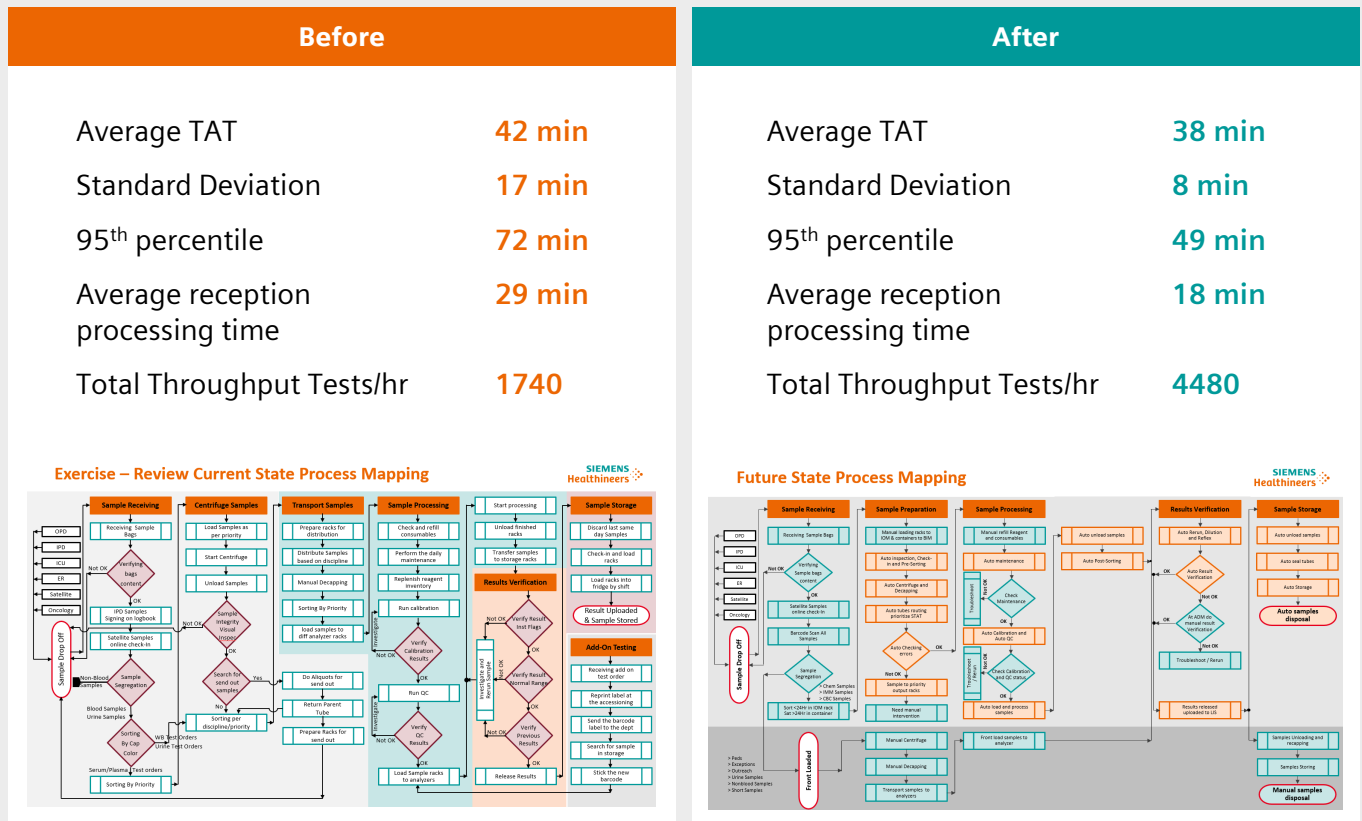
Before

Average TAT 42 min
Standard Deviation 17 min
95$^{th}$ percentile 72 min
Average reception processing time 29 min
Total Throughput Tests/hr 1740

Exercise – Review Current State Process Mapping

SIEMENS Healthineers

Sample Receiving
Centrifuge Samples
Transport Samples
Sample Processing
Sample Storage

OPD
IPD
ICU
ER
Satellite
Oncology

Sample Drop Off

Receiving Sample Bags
Verifying bags content
Not OK
OK
IPD Samples Signing on logbook
Satellite Samples online check-in
Non-Blood samples
Sample Segregation
Blood Samples
Urine Samples
Sorting By Cap Color
WB Test Orders
Urine Test Orders
Serum/Plasma Test orders
Sorting By Priority

Load Samples as per priority
Start Centrifuge
Unload Samples
Sample Integrity Visual Inspec
Not OK
OK
Search for send out samples
Yes
No
Sorting per discipline/priority

Prepare racks for distribution
Distribute Samples based on discipline
Manual Decapping
Sorting By Priority
load samples to diff analyzer racks
Do Aliquots for send out
Return Parent Tube
Prepare Racks for send out

Check and refill consumables
Perform the daily maintenance
Replenish reagent inventory
Run calibration
Investigate
Verify Calibration Results
Not OK
OK
Run QC
Investigate
Verify QC Results
Not OK
OK
Load Sample racks to analyzers

Start processing
Unload finished racks
Transfer samples to storage racks

Results Verification
Verify Result Inst Flags
Not OK
OK
Investigate and Rerun Sample
Verify Result Normal Range
Verify Previous Results
Release Results

Discard last same day Samples
Check-in and load racks
Load racks into fridge by shift
Result Uploaded & Sample Stored

Add-On Testing
Receiving add on test order
Reprint label at the accessioning
Send the barcode label to the dept
Search for sample in storage
Stick the new barcode

After

Average TAT 38 min
Standard Deviation 8 min
95$^{th}$ percentile 49 min
Average reception processing time 18 min
Total Throughput Tests/hr 4480

Future State Process Mapping

SIEMENS Healthineers

Sample Receiving
Sample Preparation
Sample Processing
Results Verification
Sample Storage

OPD
IPD
ICU
ER
Satellite
Oncology

Sample Drop Off

Receiving Sample Bags
Not OK
Verifing Sample bags content
OK
Satellite Samples online check-in
Barcode Scan All Samples
Sample Segregation
> Chem Samples
> IMM Samples
> CBC Samples
Sort <24Hr to IOM rack
Sort >24Hr in container

Manual loading racks to IOM & containers to BIM
Auto inspection, Check-in and Pre-Sorting
Auto Centrifuge and Decapping
Auto tubes routing prioritize STAT
Auto Checking errors
OK
Not OK
Sample to priority output racks
Need manual intervention

Manual refill Reagent and consumables
Auto maintenance
Troubleshoot
Check Maintenance
Not OK
OK
Auto Calibration and Auto QC
Troubleshoot / Rerun
Not OK
Check Calibration and QC status
OK
Auto load and process samples

Auto unload samples
Auto Post-Sorting

Auto Rerun, Dilution and Reflex
Auto Result Verification
OK
Not OK
In ADM do manual result verification
OK
Not OK
Troubleshoot / Rerun
Results released uploaded to LIS

Auto unload samples
Auto seal tubes
Auto Storage
Auto samples disposal

> Peds
> Exceptions
> Outreach
> Urine Samples
> Nonblood Samples
> Short Samples

Front Loaded

Manual Centrifuge
Manual Decapping
Transport samples to analyzers
Front load samples to analyzer

Samples Unloading and recapping
Samples Storing
Manual samples disposal